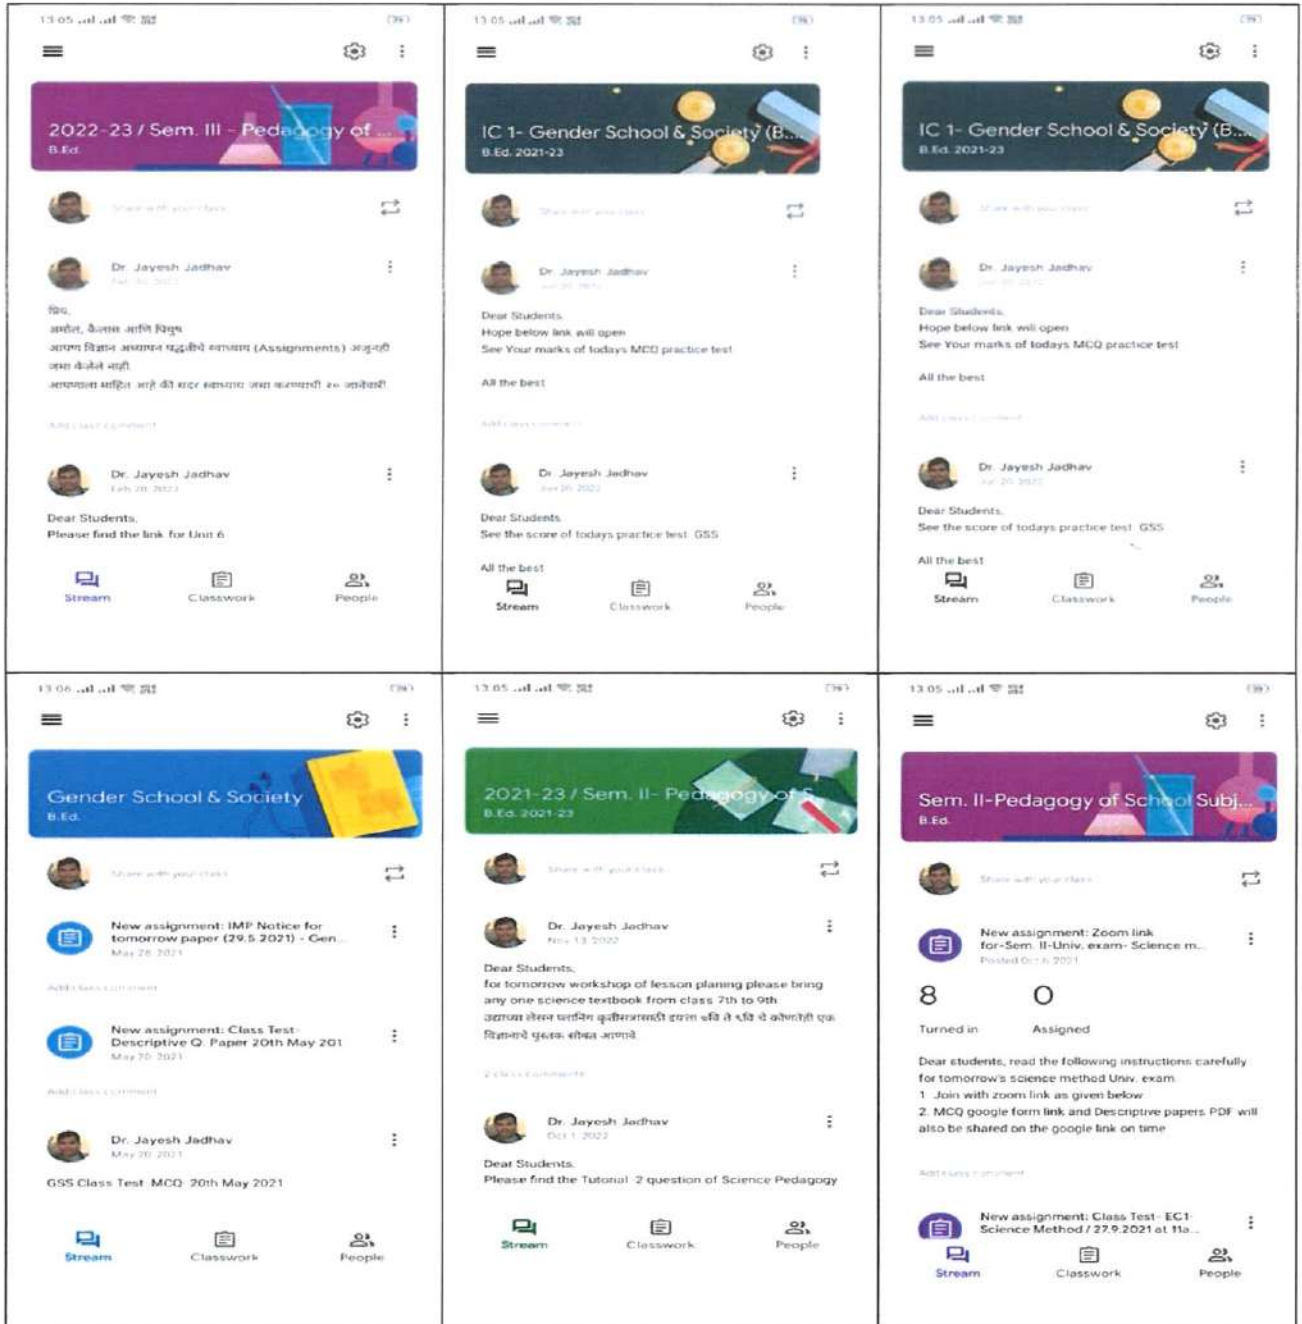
13:05

2022-23 / Sem. III - Pedagogy of ...
B.Ed.

Share with your class

Dr. Jayesh Jadhav
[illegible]

प्रिय,
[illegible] आणि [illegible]
आपण विज्ञान अध्यापन पद्धतीचे स्वाध्याय (Assignments) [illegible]
जमा केलेले नाही
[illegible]

Add class comment

Dr. Jayesh Jadhav
Feb 20, 2023

Dear Students,
Please find the link for Unit 6

Stream Classwork People

13:05

IC 1- Gender School & Society (B...
B.Ed. 2021-23

Share with your class

Dr. Jayesh Jadhav
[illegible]

Dear Students
Hope below link will open
See Your marks of todays MCQ practice test

All the best

Add class comment

Dr. Jayesh Jadhav
Jun 20, 2022

Dear Students
See the score of todays practice test GSS

All the best

Stream Classwork People

13:05

IC 1- Gender School & Society (B...
B.Ed. 2021-23

Share with your class

Dr. Jayesh Jadhav
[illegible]

Dear Students,
Hope below link will open
See Your marks of todays MCQ practice test

All the best

Add class comment

Dr. Jayesh Jadhav
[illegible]

Dear Students,
See the score of todays practice test GSS

All the best

Stream Classwork People

13:06

Gender School & Society
B.Ed.

Share with your class

New assignment: IMP Notice for tomorrow paper (29.5.2021) - Gen...
May 28, 2021

Add class comment

New assignment: Class Test-Descriptive Q. Paper 20th May 201
May 20, 2021

Add class comment

Dr. Jayesh Jadhav
May 20, 2021

GSS Class Test MCQ- 20th May 2021

Stream Classwork People

13:05

2021-23 / Sem. II- Pedagogy of S...
B.Ed. 2021-23

Share with your class

Dr. Jayesh Jadhav
Nov 13, 2022

Dear Students,
for tomorrow workshop of lesson planing please bring any one science textbook from class 7th to 9th
उद्याच्या लेसन प्लानिंग कृतीसत्रासाठी इयत्ता ७वी ते ९वी चे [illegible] एक विज्ञानाचे पुस्तक सोबत आणावे

2 class comments

Dr. Jayesh Jadhav
Oct 1, 2022

Dear Students,
Please find the Tutorial 2 question of Science Pedagogy

Stream Classwork People

13:05

Sem. II-Pedagogy of School Subj...
B.Ed.

Share with your class

New assignment: Zoom link for-Sem. II-Univ. exam- Science m...
Posted Oct 6, 2021

8 Turned in
0 Assigned

Dear students, read the following instructions carefully for tomorrow's science method Univ. exam
1. Join with zoom link as given below
2. MCQ google form link and Descriptive papers PDF will also be shared on the google link on time

Add class comment

New assignment: Class Test- EC1-Science Method / 27.9.2021 at 11a...

Stream Classwork People